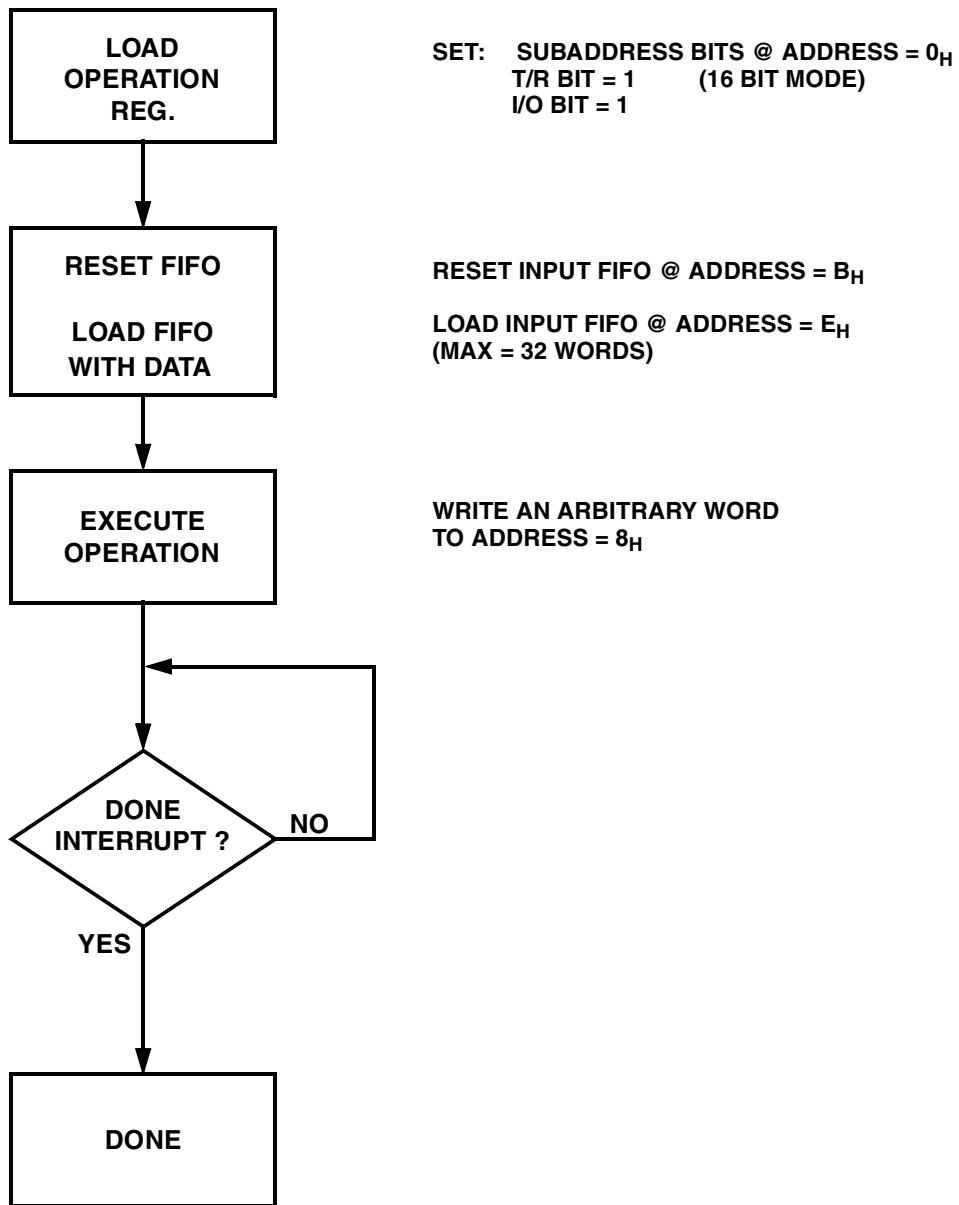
LOAD OPERATION REG.

SET: SUBADDRESS BITS @ ADDRESS = $0_H$
T/R BIT = 1 (16 BIT MODE)
I/O BIT = 1

RESET FIFO

LOAD FIFO WITH DATA

RESET INPUT FIFO @ ADDRESS = $B_H$

LOAD INPUT FIFO @ ADDRESS = $E_H$
(MAX = 32 WORDS)

EXECUTE OPERATION

WRITE AN ARBITRARY WORD TO ADDRESS = $8_H$

DONE INTERRUPT ?

NO

YES

DONE